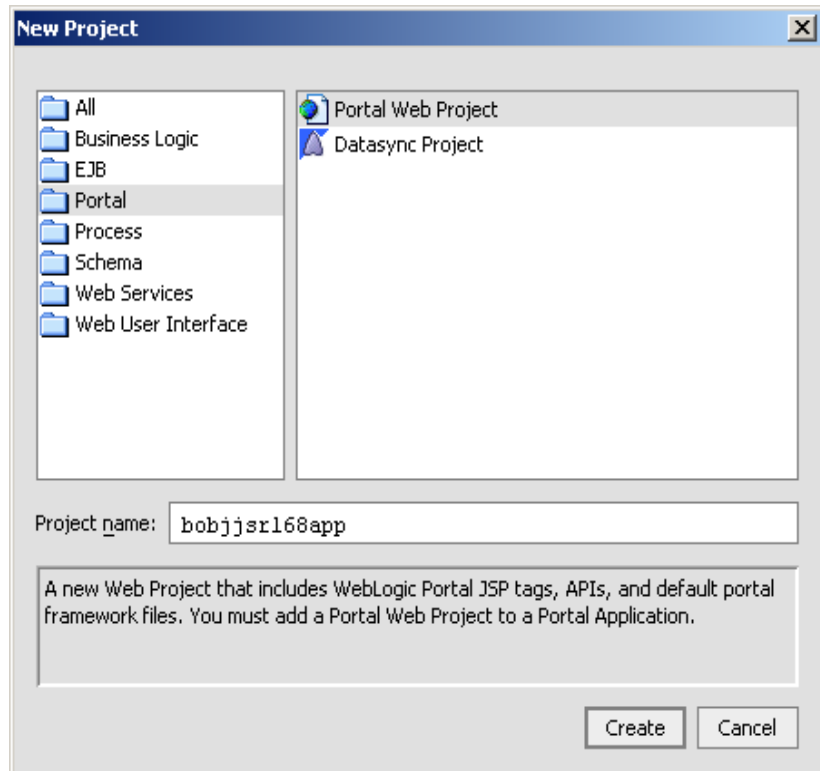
New Project

All
Business Logic
EJB
Portal
Process
Schema
Web Services
Web User Interface

Portal Web Project
Datasync Project

Project name: bobjjsr168app

A new Web Project that includes WebLogic Portal JSP tags, APIs, and default portal framework files. You must add a Portal Web Project to a Portal Application.

Create Cancel